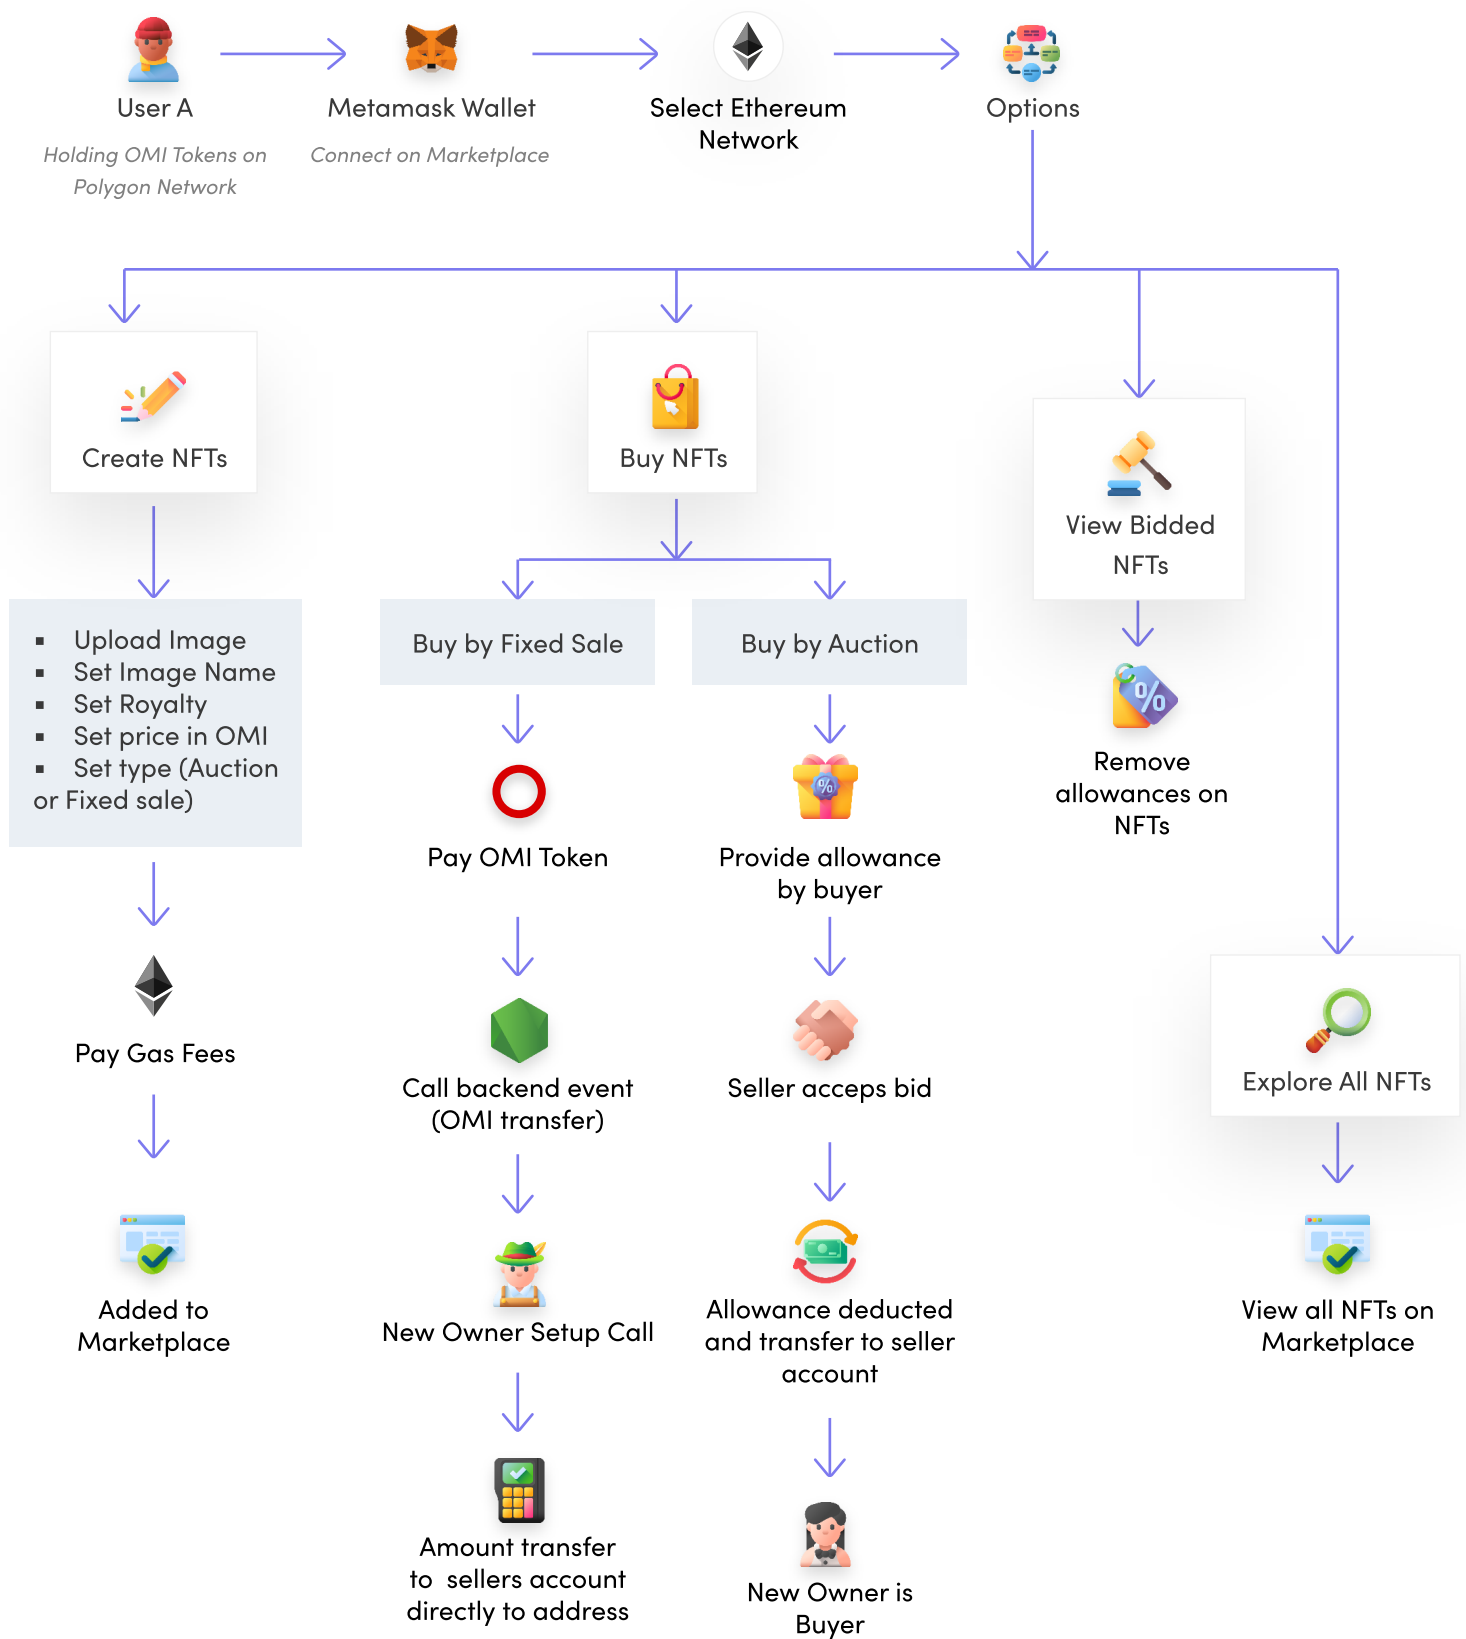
User A
Holding OMI Tokens on Polygon Network

Metamask Wallet
Connect on Marketplace

Select Ethereum Network

Options

Create NFTs

- Upload Image
- Set Image Name
- Set Royalty
- Set price in OMI
- Set type (Auction or Fixed sale)

Pay Gas Fees

Added to Marketplace

Buy NFTs

Buy by Fixed Sale

Pay OMI Token

Call backend event (OMI transfer)

New Owner Setup Call

Amount transfer to sellers account directly to address

Buy by Auction

Provide allowance by buyer

Seller acceps bid

Allowance deducted and transfer to seller account

New Owner is Buyer

View Bidded NFTs

Remove allowances on NFTs

Explore All NFTs

View all NFTs on Marketplace